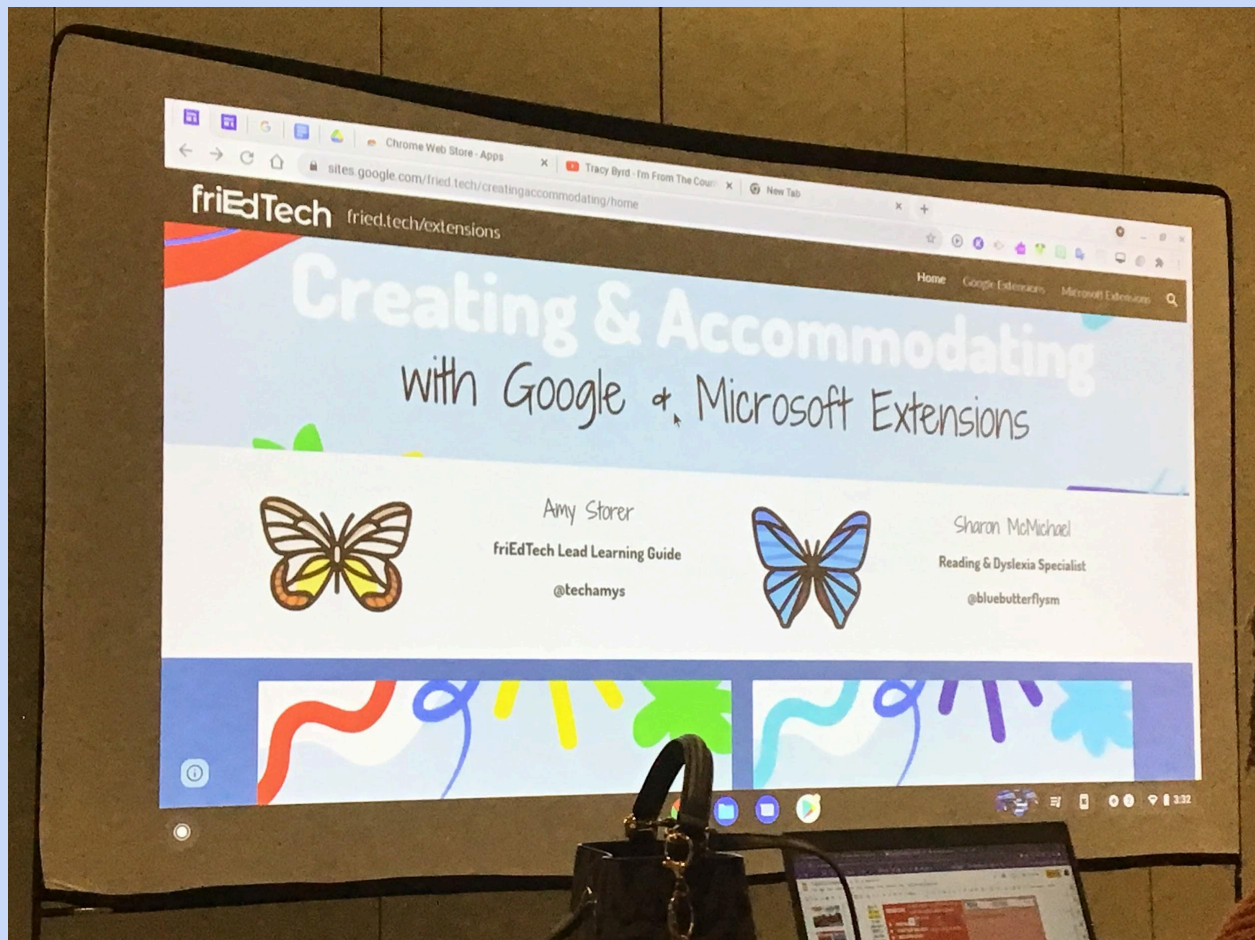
Chrome Web Store - Apps
Tracy Byrd - I'm From The Coun
New Tab
sites.google.com/fried.tech/creatingaccommodating/home

friEdTech fried.tech/extensions

Home Google Extensions Microsoft Extensions

Creating & Accommodating with Google & Microsoft Extensions

Amy Storer
friEdTech Lead Learning Guide
@techamys

Sharon McMichael
Reading & Dyslexia Specialist
@bluebutterflysm

3:32